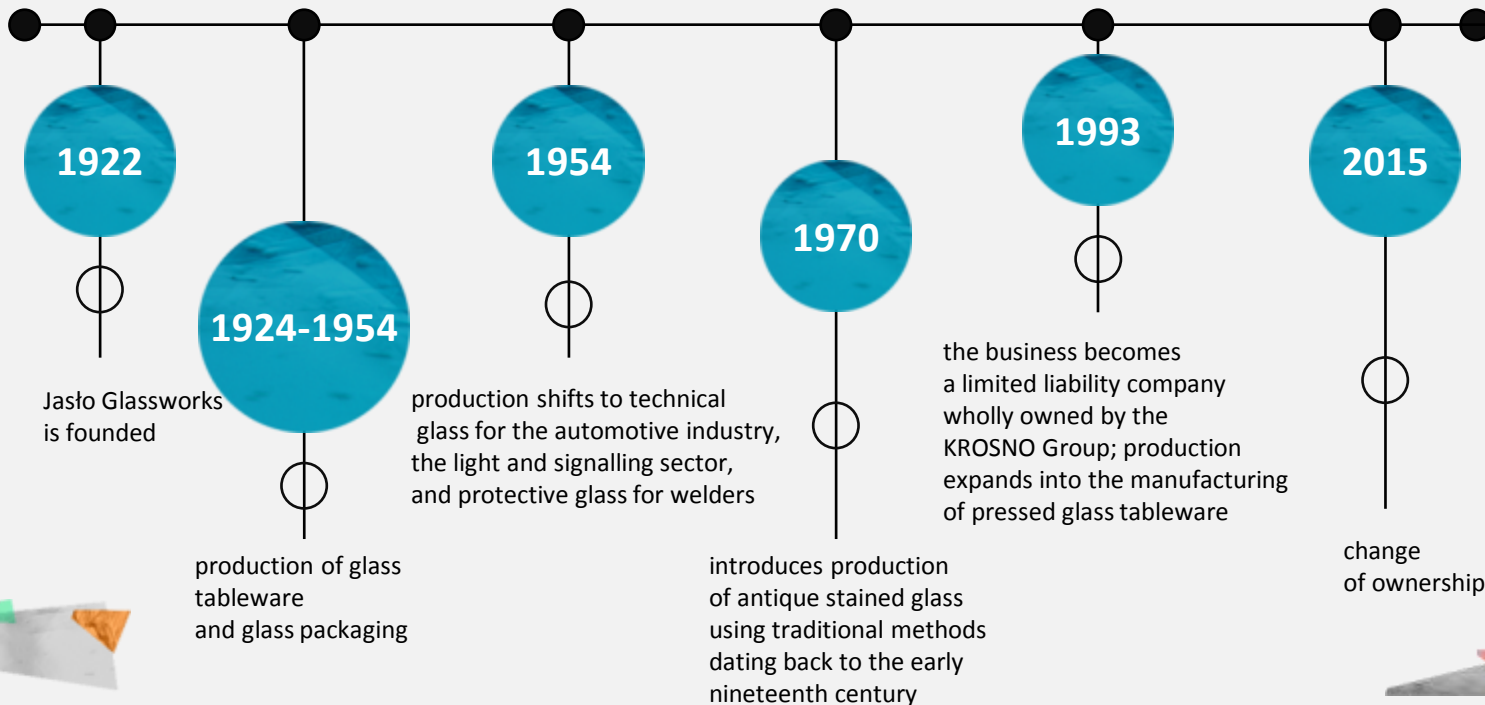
1922

Jasło Glassworks is founded

1924-1954

production of glass tableware and glass packaging

1954

production shifts to technical glass for the automotive industry, the light and signalling sector, and protective glass for welders

1970

introduces production of antique stained glass using traditional methods dating back to the early nineteenth century

1993

the business becomes a limited liability company wholly owned by the KROSNO Group; production expands into the manufacturing of pressed glass tableware

2015

change of ownership